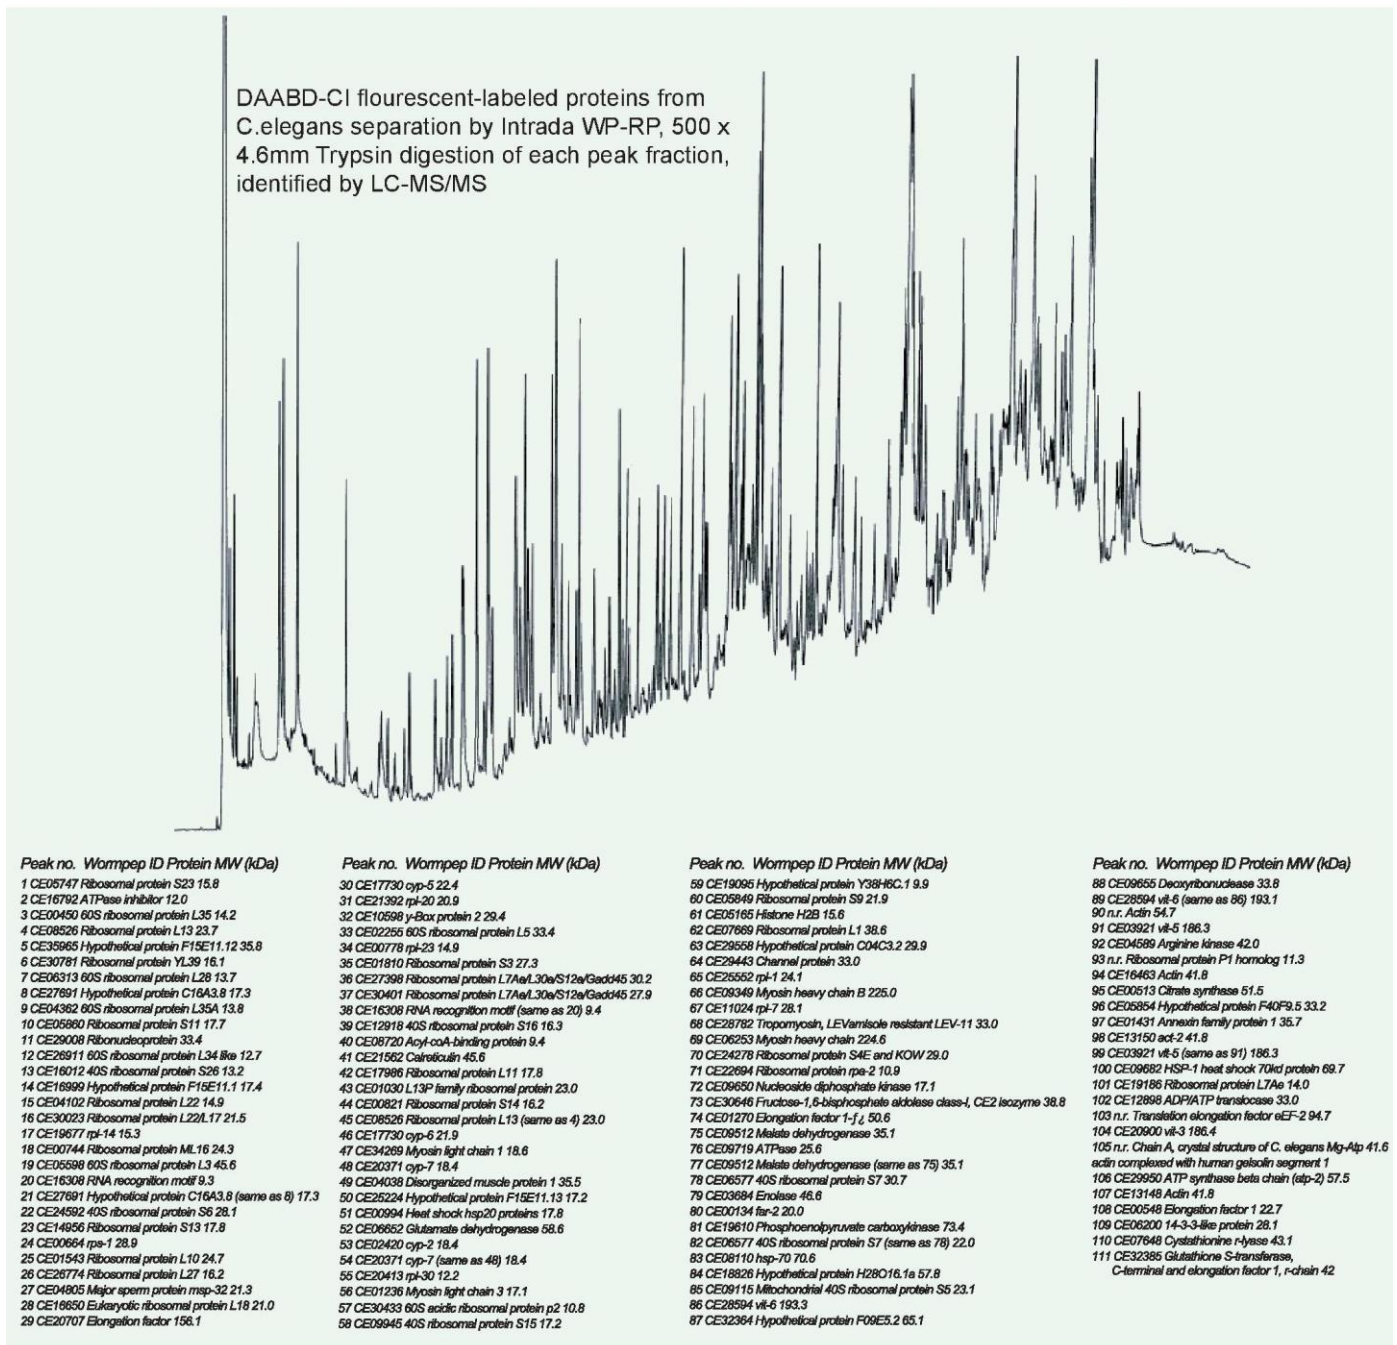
DAABD-Cl flourescent-labeled proteins from C.elegans separation by Intrada WP-RP, 500 x 4.6mm Trypsin digestion of each peak fraction, identified by LC-MS/MS

Peak no. Wormpep ID Protein MW (kDa)
1 CE05747 Ribosomal protein S23 15.8
2 CE16792 ATPase inhibitor 12.0
3 CE00450 60S ribosomal protein L35 14.2
4 CE08526 Ribosomal protein L13 23.7
5 CE35965 Hypothetical protein F15E11.12 35.8
6 CE30781 Ribosomal protein YL39 16.1
7 CE06313 60S ribosomal protein L28 13.7
8 CE27691 Hypothetical protein C16A3.8 17.3
9 CE04362 60S ribosomal protein L35A 13.8
10 CE05860 Ribosomal protein S11 17.7
11 CE29008 Ribonucleoprotein 33.4
12 CE26911 60S ribosomal protein L34 like 12.7
13 CE16012 40S ribosomal protein S26 13.2
14 CE16999 Hypothetical protein F15E11.1 17.4
15 CE04102 Ribosomal protein L22 14.9
16 CE30023 Ribosomal protein L22/L17 21.5
17 CE19677 rpl-14 15.3
18 CE00744 Ribosomal protein ML16 24.3
19 CE05598 60S ribosomal protein L3 45.6
20 CE16308 RNA recognition motif 9.3
21 CE27691 Hypothetical protein C16A3.8 (same as 8) 17.3
22 CE24592 40S ribosomal protein S6 28.1
23 CE14956 Ribosomal protein S13 17.8
24 CE00664 rps-1 28.9
25 CE01543 Ribosomal protein L10 24.7
26 CE26774 Ribosomal protein L27 16.2
27 CE04805 Major sperm protein msp-32 21.3
28 CE16650 Eukaryotic ribosomal protein L18 21.0
29 CE20707 Elongation factor 156.1

Peak no. Wormpep ID Protein MW (kDa)
30 CE17730 cyp-5 22.4
31 CE21392 rpl-20 20.9
32 CE10598 y-Box protein 2 29.4
33 CE02255 60S ribosomal protein L5 33.4
34 CE00778 rpl-23 14.9
35 CE01810 Ribosomal protein S3 27.3
36 CE27398 Ribosomal protein L7Ae/L30e/S12e/Gadd45 30.2
37 CE30401 Ribosomal protein L7Ae/L30e/S12e/Gadd45 27.9
38 CE16308 RNA recognition motif (same as 20) 9.4
39 CE12918 40S ribosomal protein S16 16.3
40 CE08720 Acyl-coA-binding protein 9.4
41 CE21562 Calreticulin 45.6
42 CE17986 Ribosomal protein L11 17.8
43 CE01030 L13P family ribosomal protein 23.0
44 CE00821 Ribosomal protein S14 16.2
45 CE08526 Ribosomal protein L13 (same as 4) 23.0
46 CE17730 cyp-5 21.9
47 CE34269 Myosin light chain 1 18.6
48 CE20371 cyp-7 18.4
49 CE04038 Disorganized muscle protein 1 35.5
50 CE25224 Hypothetical protein F15E11.13 17.2
51 CE00994 Heat shock hsp20 proteins 17.8
52 CE06652 Glutamate dehydrogenase 58.6
53 CE02420 cyp-2 18.4
54 CE20371 cyp-7 (same as 48) 18.4
55 CE20413 rpl-30 12.2
56 CE01236 Myosin light chain 3 17.1
57 CE30433 60S acidic ribosomal protein p2 10.8
58 CE09945 40S ribosomal protein S15 17.2

Peak no. Wormpep ID Protein MW (kDa)
59 CE19095 Hypothetical protein Y38H6C.1 9.9
60 CE05849 Ribosomal protein S9 21.9
61 CE05165 Histone H2B 15.6
62 CE07669 Ribosomal protein L1 38.6
63 CE29558 Hypothetical protein C04C3.2 29.9
64 CE29443 Channel protein 33.0
65 CE25552 rpl-1 24.1
66 CE09349 Myosin heavy chain B 225.0
67 CE11024 rpl-7 28.1
68 CE28782 Tropomyosin, LEVamisole resistant LEV-11 33.0
69 CE06253 Myosin heavy chain 224.6
70 CE24278 Ribosomal protein S4E and KOW 29.0
71 CE22694 Ribosomal protein rpa-2 10.9
72 CE09650 Nucleoside diphosphate kinase 17.1
73 CE30646 Fructose-1,6-bisphosphate aldolase class-I, CE2 isozyme 38.8
74 CE01270 Elongation factor 1-ƒ¿ 50.6
75 CE09512 Malate dehydrogenase 35.1
76 CE09719 ATPase 25.6
77 CE09512 Malate dehydrogenase (same as 75) 35.1
78 CE06577 40S ribosomal protein S7 30.7
79 CE03684 Enolase 46.6
80 CE00134 far-2 20.0
81 CE19610 Phosphoenolpyruvate carboxykinase 73.4
82 CE06577 40S ribosomal protein S7 (same as 78) 22.0
83 CE08110 hsp-70 70.6
84 CE18826 Hypothetical protein H28O16.1a 57.8
85 CE09115 Mitochondrial 40S ribosomal protein S5 23.1
86 CE28594 vit-6 193.3
87 CE32364 Hypothetical protein F09E5.2 65.1

Peak no. Wormpep ID Protein MW (kDa)
88 CE09655 Deoxyribonuclease 33.8
89 CE28594 vit-6 (same as 86) 193.1
90 n.r. Actin 54.7
91 CE03921 vit-5 186.3
92 CE04589 Arginine kinase 42.0
93 n.r. Ribosomal protein P1 homolog 11.3
94 CE16463 Actin 41.8
95 CE00513 Citrate synthase 51.5
96 CE05854 Hypothetical protein F40F9.5 33.2
97 CE01431 Annexin family protein 1 35.7
98 CE13150 act-2 41.8
99 CE03921 vit-5 (same as 91) 186.3
100 CE09682 HSP-1 heat shock 70kd protein 69.7
101 CE19186 Ribosomal protein L7Ae 14.0
102 CE12898 ADP/ATP translocase 33.0
103 n.r. Translation elongation factor eEF-2 94.7
104 CE20900 vit-3 186.4
105 n.r. Chain A, crystal structure of C. elegans Mg-Atp actin complexed with human gelsolin segment 1 41.6
106 CE29950 ATP synthase beta chain (atp-2) 57.5
107 CE13148 Actin 41.8
108 CE00548 Elongation factor 1 22.7
109 CE06200 14-3-3-like protein 28.1
110 CE07648 Cystathionine r-lyase 43.1
111 CE32385 Glutathione S-transferase, C-terminal and elongation factor 1, r-chain 42